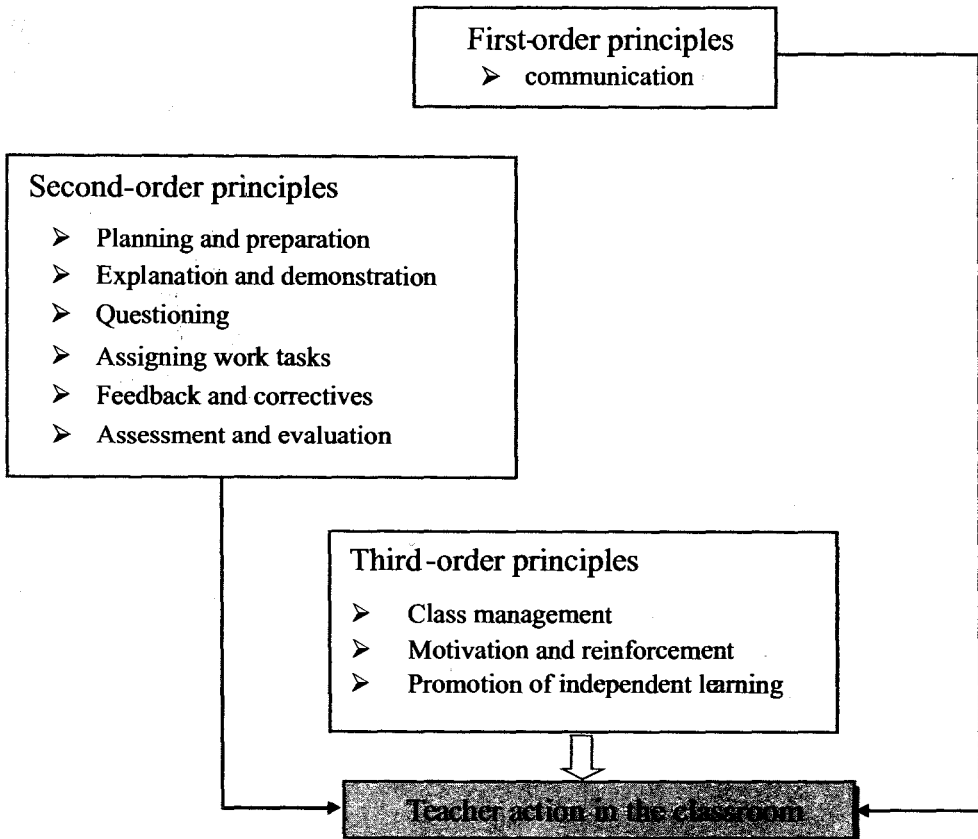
First-order principles
➢ communication

Second-order principles
➢ Planning and preparation
➢ Explanation and demonstration
➢ Questioning
➢ Assigning work tasks
➢ Feedback and correctives
➢ Assessment and evaluation

Third-order principles
➢ Class management
➢ Motivation and reinforcement
➢ Promotion of independent learning

Teacher action in the classroom